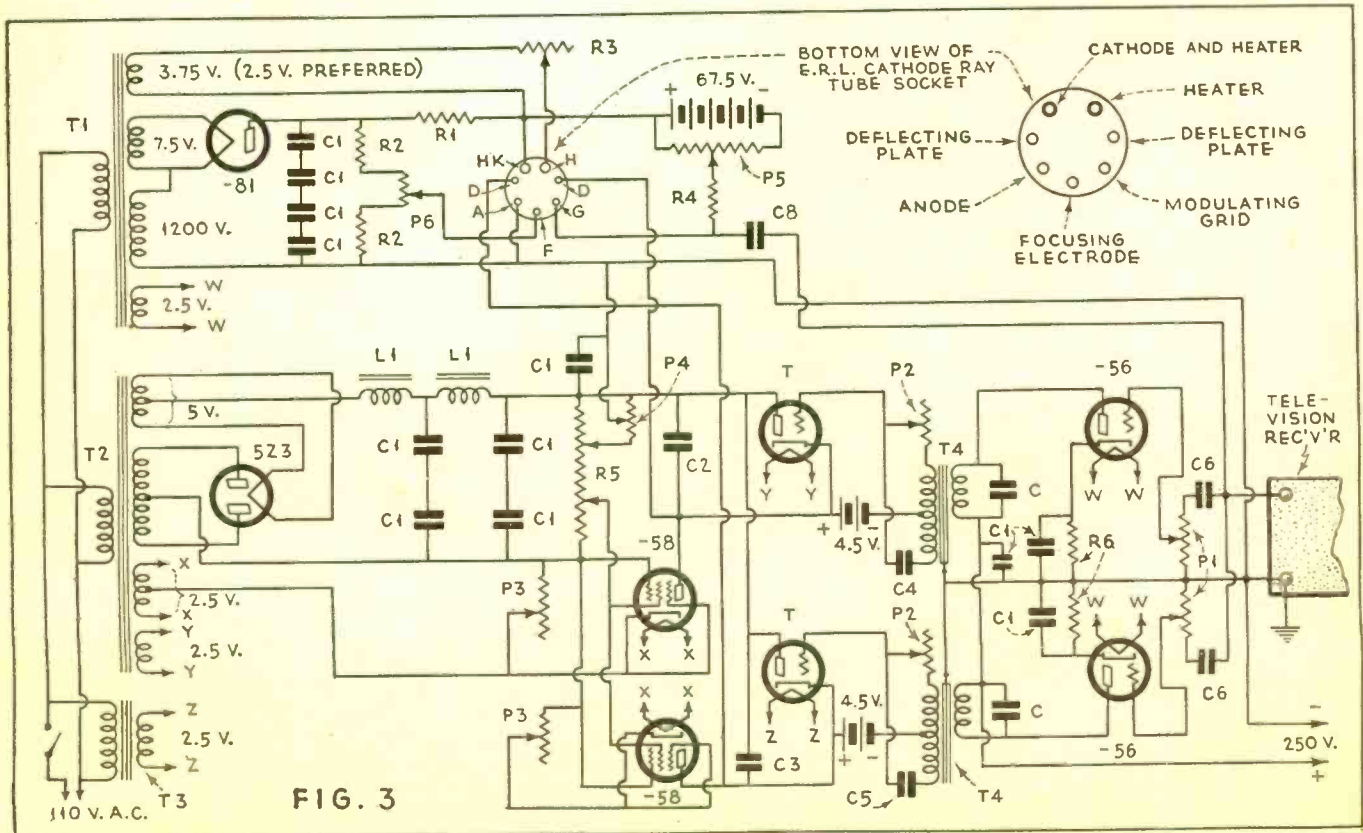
3.75 V. (2.5 V. PREFERRED)
R3
BOTTOM VIEW OF E.R.L. CATHODE RAY TUBE SOCKET
CATHODE AND HEATER
HEATER
DEFLECTING PLATE
DEFLECTING PLATE
ANODE
MODULATING GRID
FOCUSING ELECTRODE
T1
7.5 V.
-81
1200 V.
C1
C1
C1
C1
R2
R2
R1
P6
67.5 V.
+
-
P5
R4
C8
HK
H
D
D
A
G
F
2.5 V.
W
W
T2
5 V.
L1
L1
C1
C1
C1
C1
C1
5Z3
P4
C2
R5
T
T
P2
P2
-56
-56
TELE-VISION REC'V'R
T4
T4
C
C
C6
C6
W
W
W
W
Y
Y
+
-
4.5 V.
C4
C1
C1
R6
P1
X
2.5 V.
X
Y
2.5 V.
Y
P3
P3
-58
-58
X
X
X
X
Z
Z
4.5 V.
+
-
C3
C5
Z
2.5 V.
Z
T3
110 V. A.C.
FIG. 3
-
250 V.
+